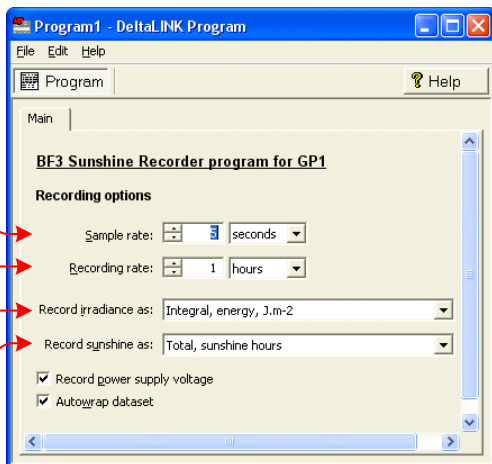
Program1 - DeltaLINK Program

File Edit Help

Program

Help

Main

BF3 Sunshine Recorder program for GP1

Recording options

Sample rate: 5 seconds

Recording rate: 1 hours

Record irradiance as: Integral, energy, J.m-2

Record sunshine as: Total, sunshine hours

Record power supply voltage

Autowrap dataset